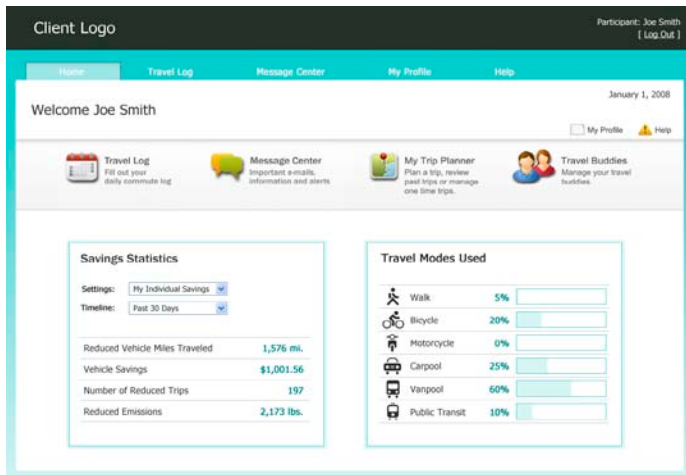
Client Logo

Participant: Joe Smith
[ Log Out ]

Home Travel Log Message Center My Profile Help

Welcome Joe Smith

January 1, 2008

My Profile Help

Travel Log
Fill out your daily commute log

Message Center
Important e-mails, information and alerts

My Trip Planner
Plan a trip, review past trips or manage one time trips.

Travel Buddies
Manage your travel buddies.

Savings Statistics

Settings: My Individual Savings
Timeline: Past 30 Days

| | |
|---|---|
| Reduced Vehicle Miles Traveled | 1,576 mi. |
| Vehicle Savings | $1,001.56 |
| Number of Reduced Trips | 197 |
| Reduced Emissions | 2,173 lbs. |

Travel Modes Used

| | |
|---|---|
| Walk | 5% |
| Bicycle | 20% |
| Motorcycle | 0% |
| Carpool | 25% |
| Vanpool | 60% |
| Public Transit | 10% |